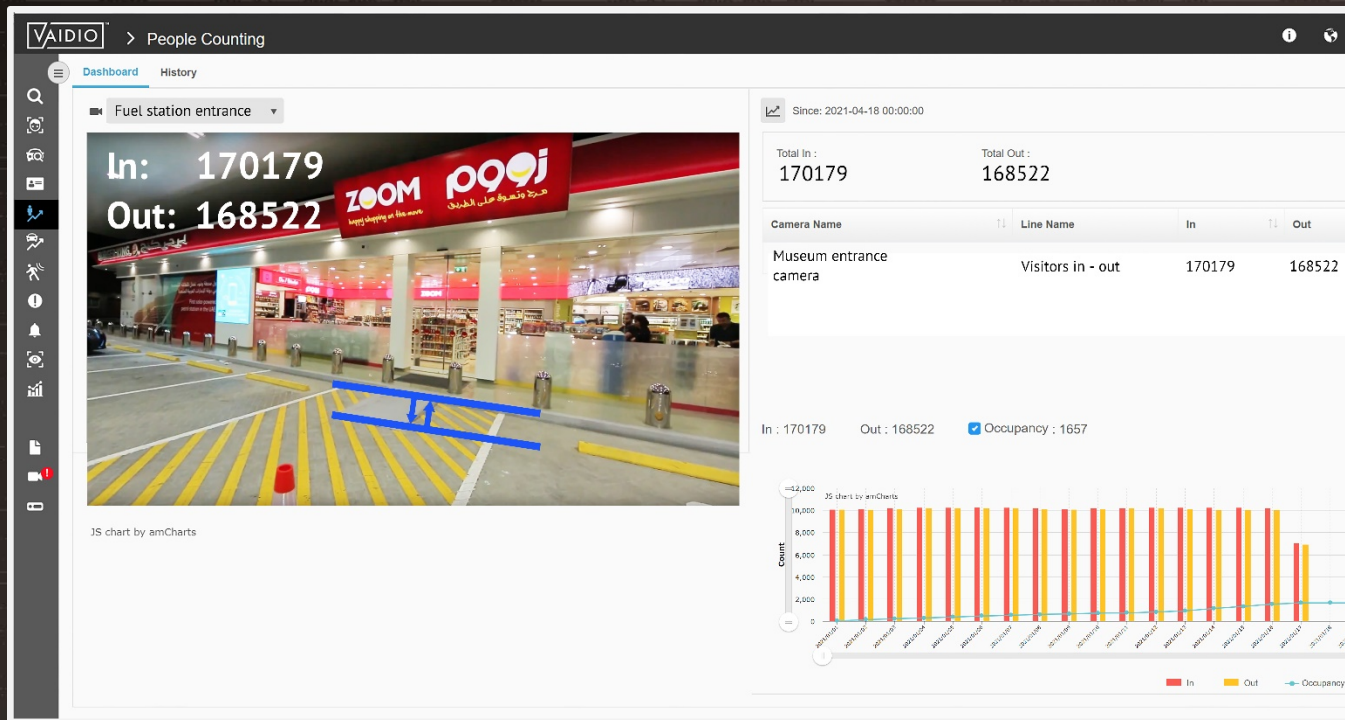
VAIDIO > People Counting

Dashboard History

Fuel station entrance

In: 170179
Out: 168522

ZOOM
happy shopping on the move
زووم

JS chart by amCharts

Since: 2021-04-18 00:00:00

Total In :
170179

Total Out :
168522

| Camera Name | Line Name | In | Out |
|---|---|---|---|
| Museum entrance camera | Visitors in - out | 170179 | 168522 |

In : 170179 Out : 168522 Occupancy : 1657

JS chart by amCharts

12,000
10,000
8,000
6,000
4,000
2,000
0

Count

In Out Occupancy